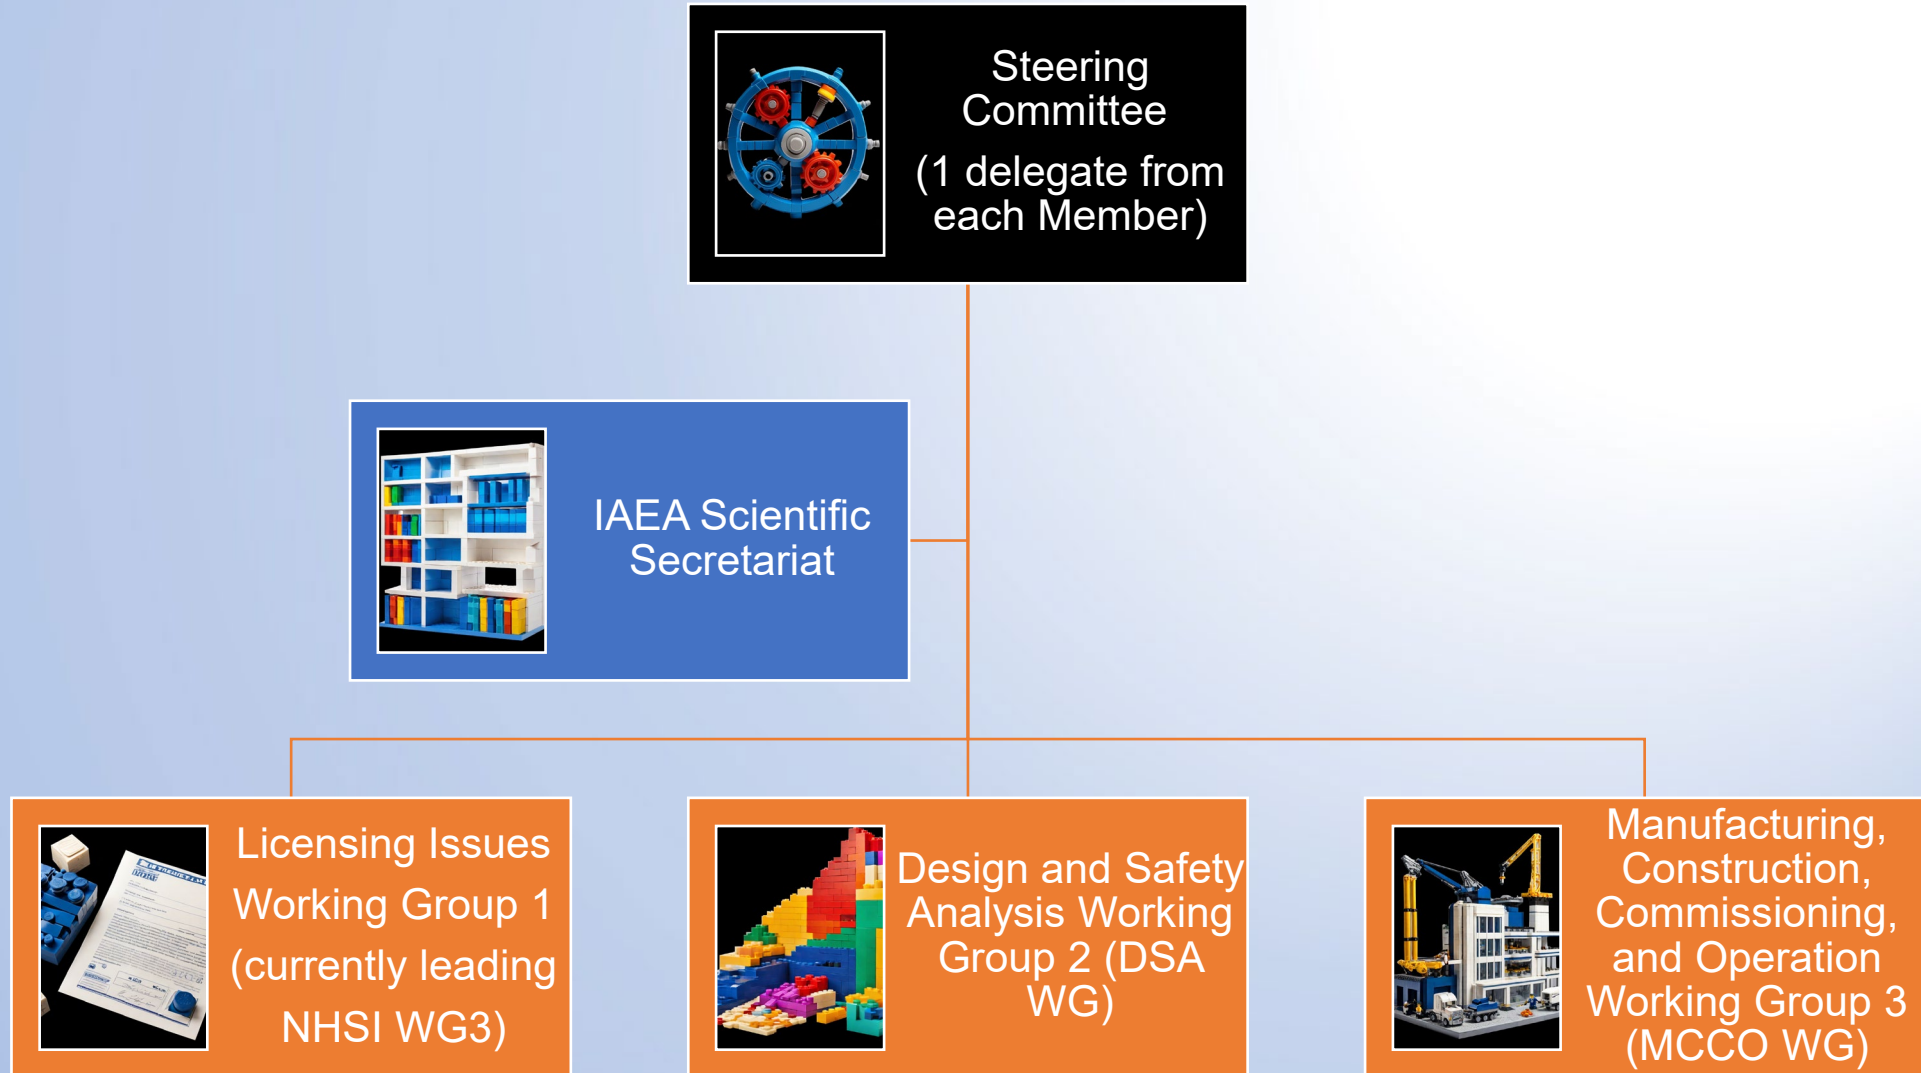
Steering Committee
(1 delegate from each Member)

IAEA Scientific Secretariat

Licensing Issues Working Group 1 (currently leading NHSI WG3)

Design and Safety Analysis Working Group 2 (DSA WG)

Manufacturing, Construction, Commissioning, and Operation Working Group 3 (MCCO WG)